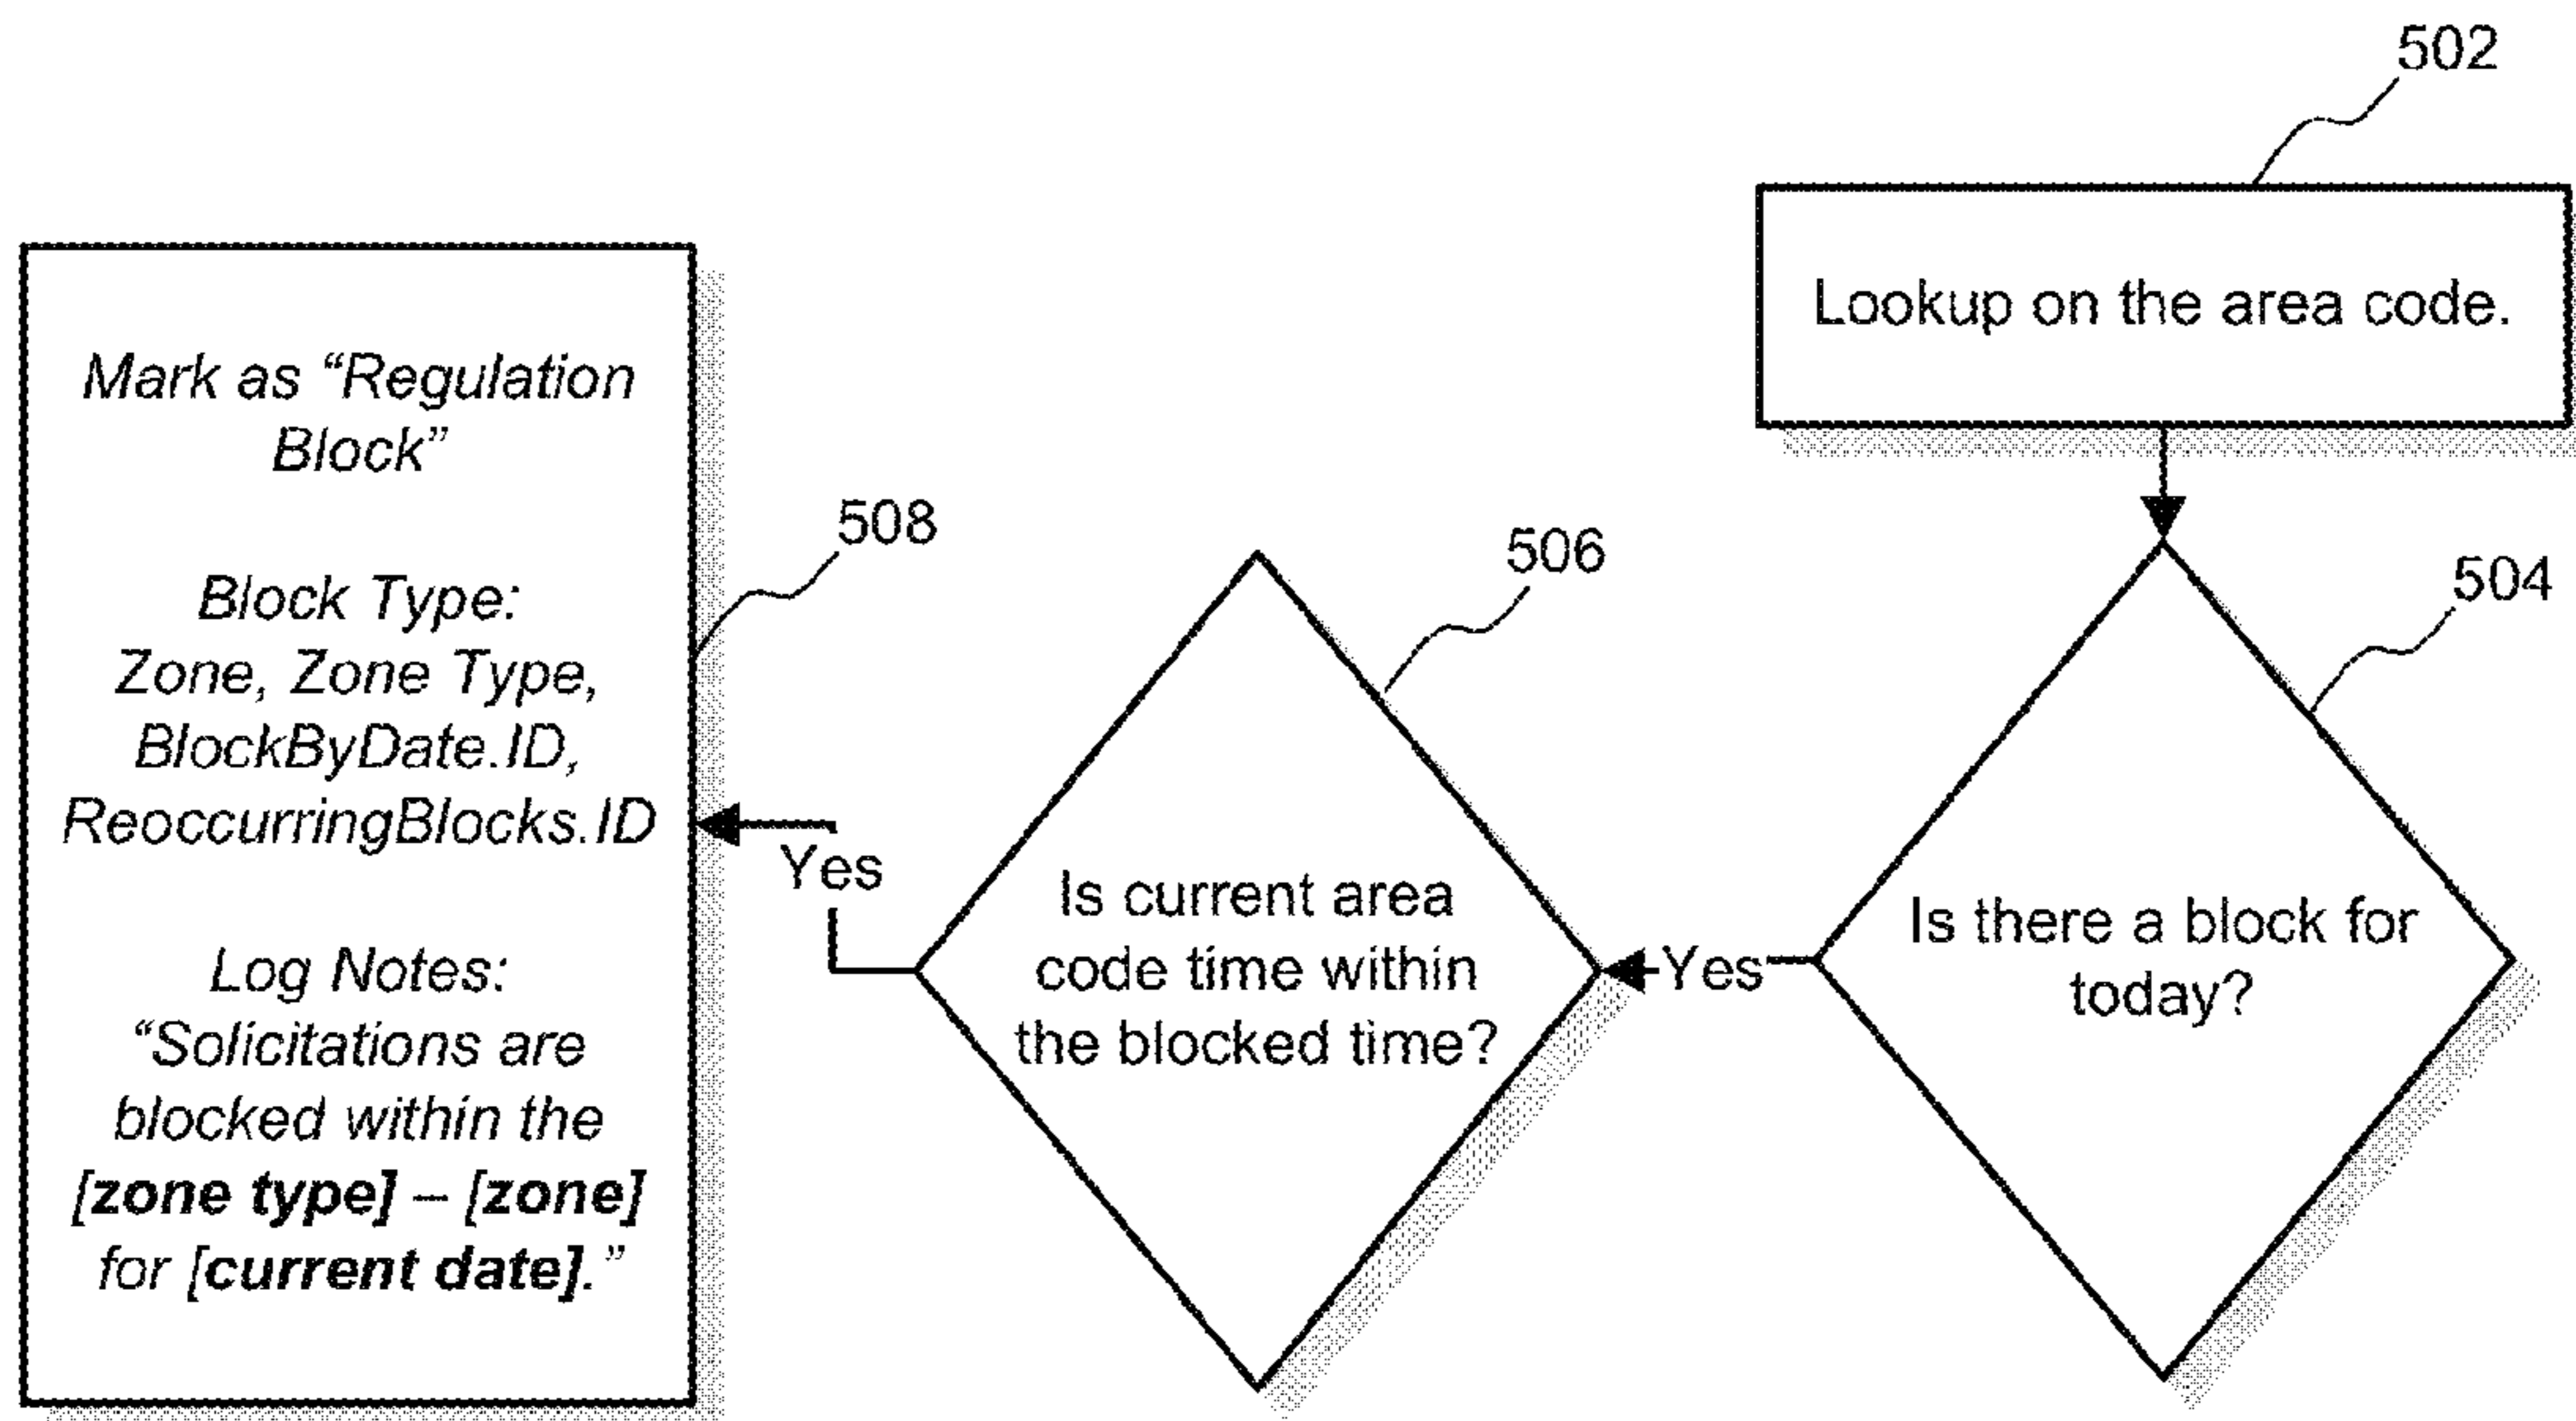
502

Lookup on the area code.

504

Is there a block for today?

Yes

506

Is current area code time within the blocked time?

Yes

508

Mark as "Regulation Block"

Block Type:
Zone, Zone Type, BlockByDate.ID, ReoccurringBlocks.ID

Log Notes:
"Solicitations are blocked within the **[zone type] – [zone]** for **[current date]**."